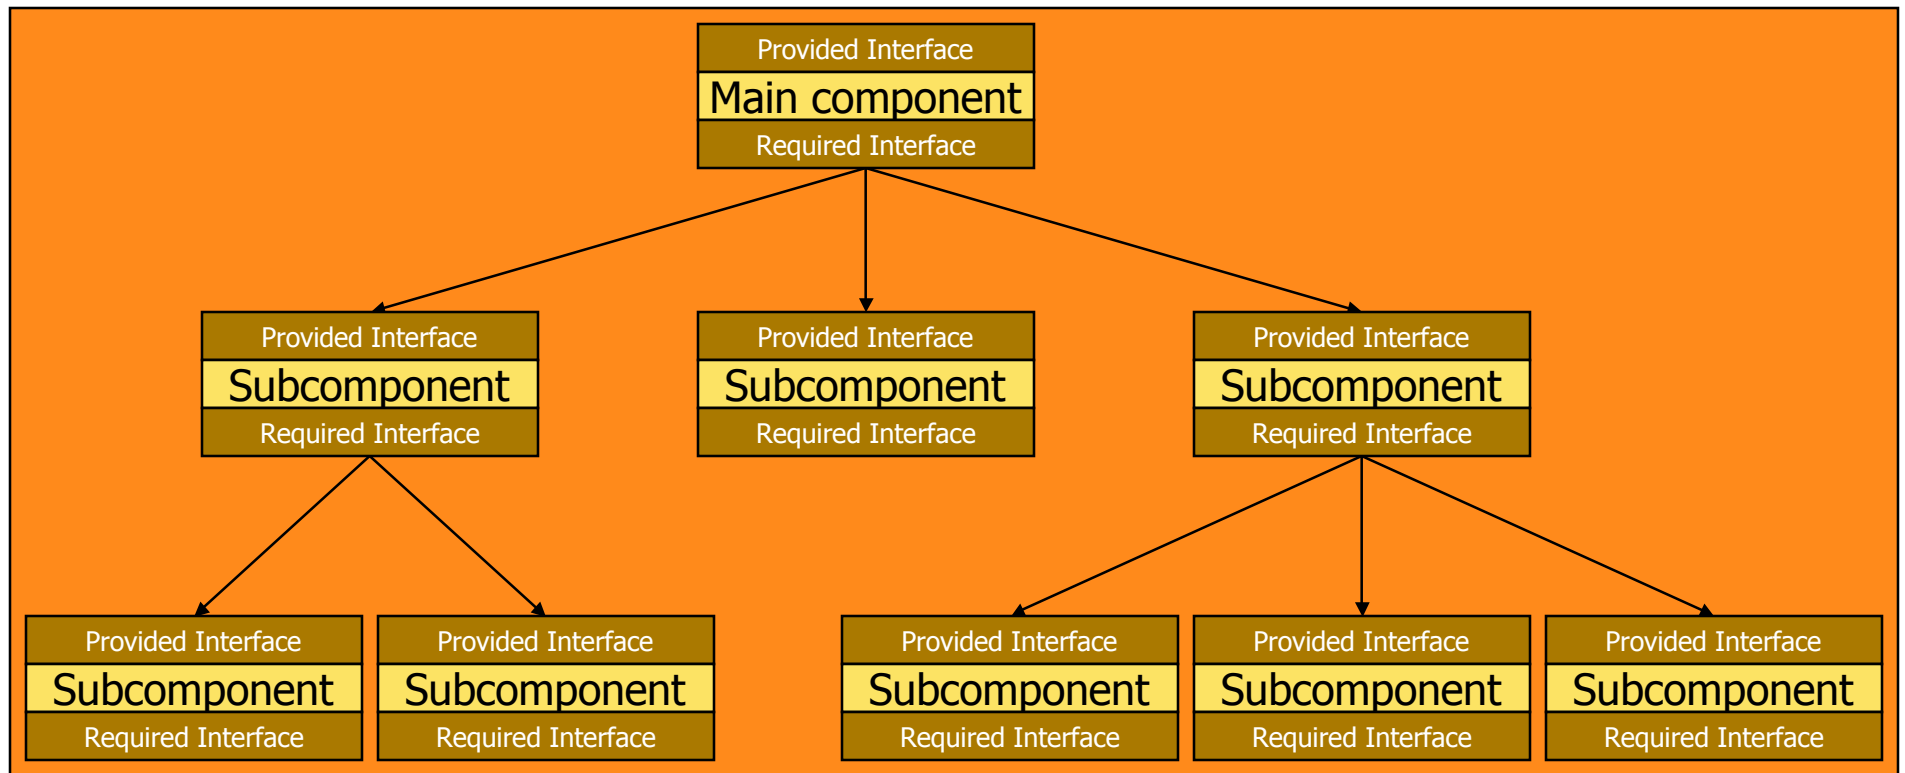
Provided Interface
Main component
Required Interface

Provided Interface
Subcomponent
Required Interface

Provided Interface
Subcomponent
Required Interface

Provided Interface
Subcomponent
Required Interface

Provided Interface
Subcomponent
Required Interface

Provided Interface
Subcomponent
Required Interface

Provided Interface
Subcomponent
Required Interface

Provided Interface
Subcomponent
Required Interface

Provided Interface
Subcomponent
Required Interface